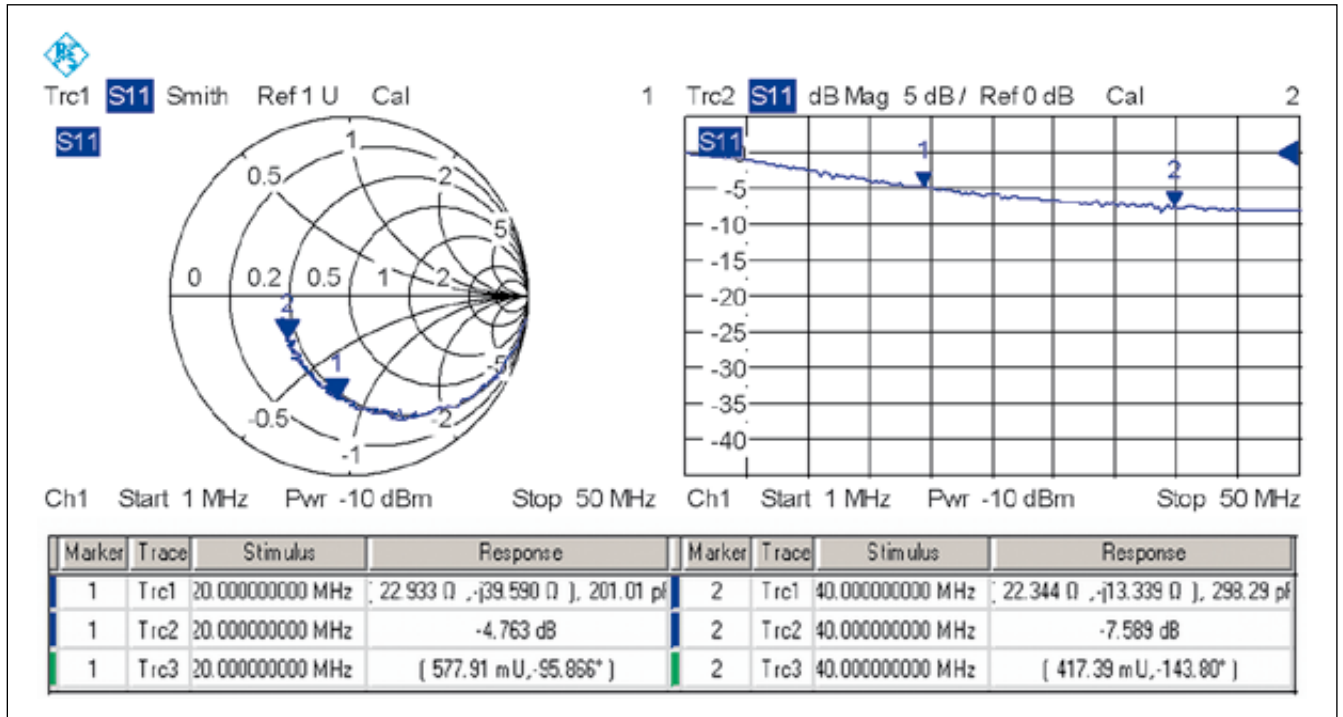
Trc1 S11 Smith Ref 1 U Cal 1

S11

1
0.5
2
5
0 0.2 0.5 1 2
2
1
-0.5
-2
-5
-1

Ch1 Start 1 MHz Pwr -10 dBm Stop 50 MHz

Trc2 S11 dB Mag 5 dB / Ref 0 dB Cal 2

S11
1
2
-5
-10
-15
-20
-25
-30
-35
-40

Ch1 Start 1 MHz Pwr -10 dBm Stop 50 MHz

| Marker | Trace | Stimulus | Response |
|---|---|---|---|
| 1 | Trc1 | 20.000000000 MHz | ( 22.933 Ω , -j39.590 Ω ), 201.01 pF |
| 1 | Trc2 | 20.000000000 MHz | -4.763 dB |
| 1 | Trc3 | 20.000000000 MHz | ( 577.91 mU, -95.866° ) |

| Marker | Trace | Stimulus | Response |
|---|---|---|---|
| 2 | Trc1 | 40.000000000 MHz | ( 22.344 Ω , -j13.339 Ω ), 298.29 pF |
| 2 | Trc2 | 40.000000000 MHz | -7.589 dB |
| 2 | Trc3 | 40.000000000 MHz | ( 417.39 mU, -143.80° ) |